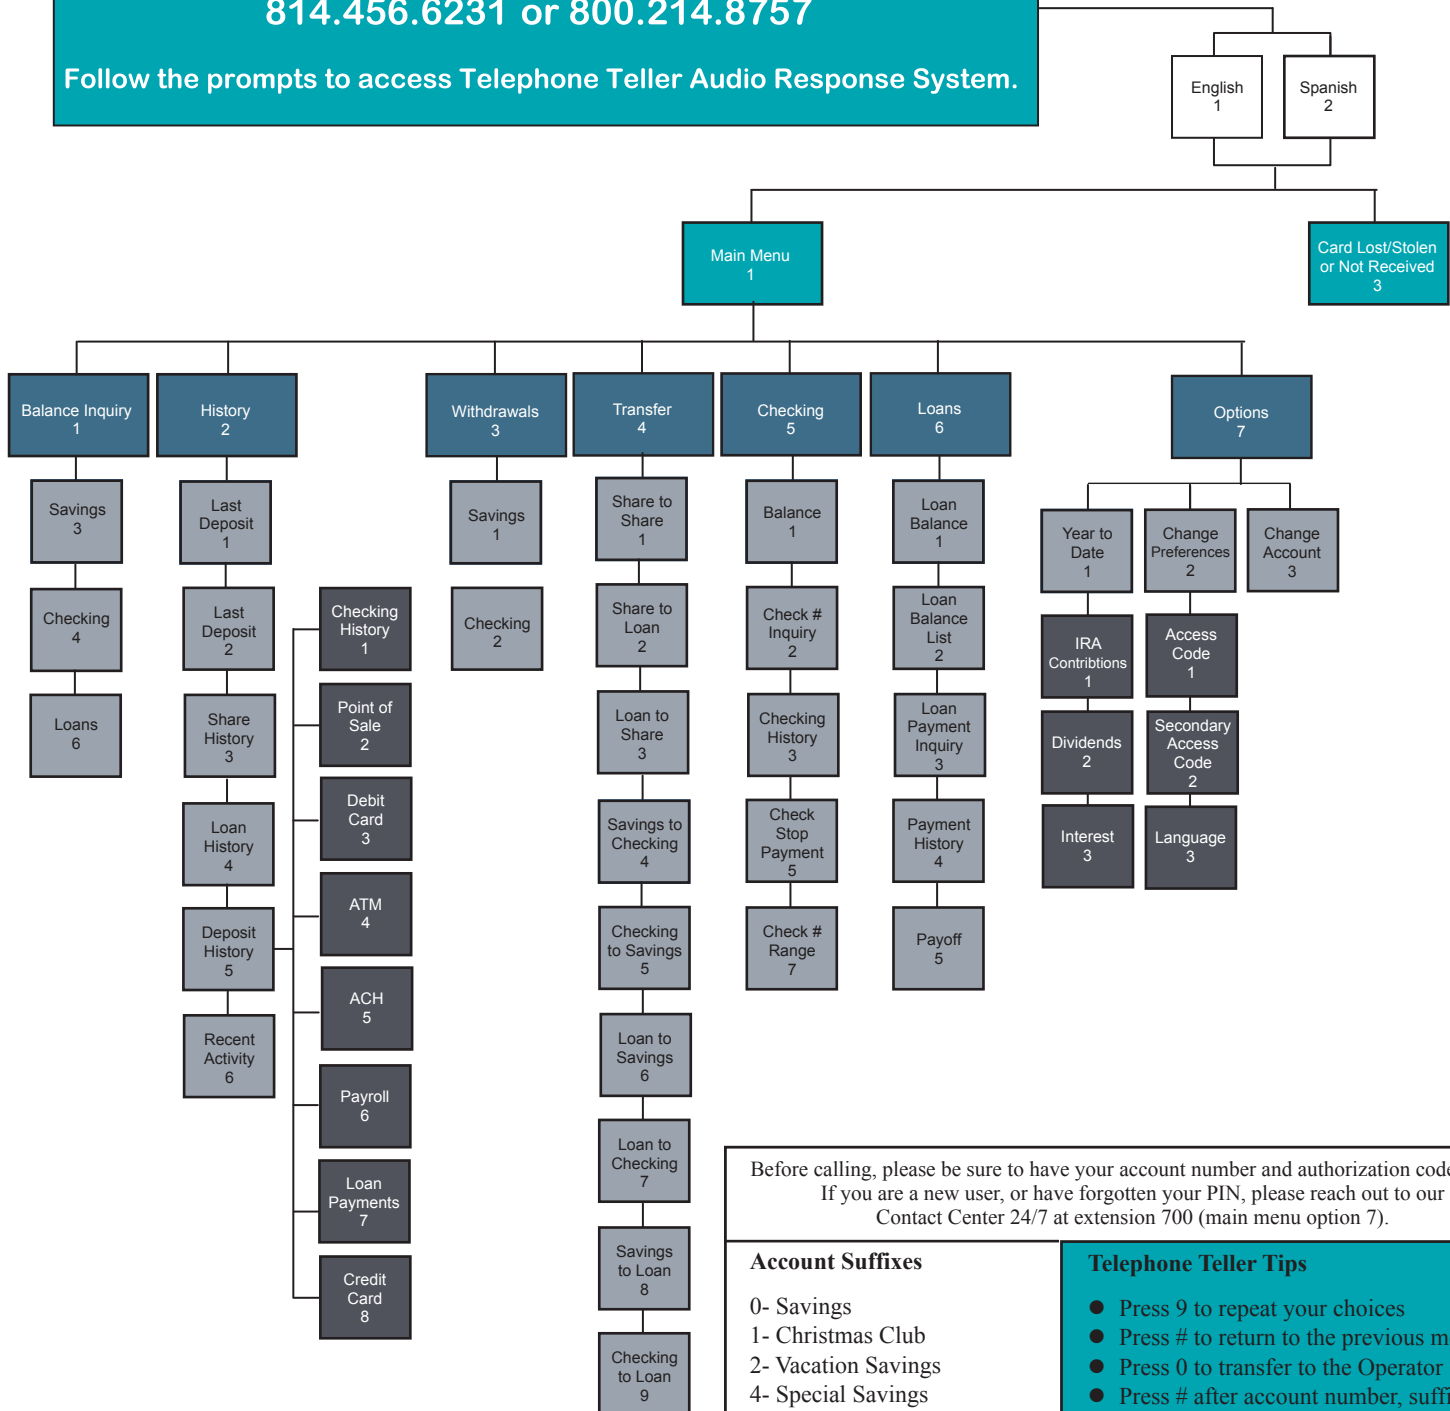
814.456.6231 or 800.214.8757

Follow the prompts to access Telephone Teller Audio Response System.

English
1

Spanish
2

Main Menu
1

Card Lost/Stolen or Not Received
3

Balance Inquiry
1

Savings
3

Checking
4

Loans
6

History
2

Last Deposit
1

Last Deposit
2

Share History
3

Loan History
4

Deposit History
5

Recent Activity
6

Checking History
1

Point of Sale
2

Debit Card
3

ATM
4

ACH
5

Payroll
6

Loan Payments
7

Credit Card
8

Withdrawals
3

Savings
1

Checking
2

Transfer
4

Share to Share
1

Share to Loan
2

Loan to Share
3

Savings to Checking
4

Checking to Savings
5

Loan to Savings
6

Loan to Checking
7

Savings to Loan
8

Checking to Loan
9

Checking
5

Balance
1

Check # Inquiry
2

Checking History
3

Check Stop Payment
5

Check # Range
7

Loans
6

Loan Balance
1

Loan Balance List
2

Loan Payment Inquiry
3

Payment History
4

Payoff
5

Options
7

Year to Date
1

IRA Contribtions
1

Dividends
2

Interest
3

Change Preferences
2

Access Code
1

Secondary Access Code
2

Language
3

Change Account
3

Before calling, please be sure to have your account number and authorization code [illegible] If you are a new user, or have forgotten your PIN, please reach out to our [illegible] Contact Center 24/7 at extension 700 (main menu option 7).

Account Suffixes

0- Savings
1- Christmas Club
2- Vacation Savings
4- Special Savings

Telephone Teller Tips

● Press 9 to repeat your choices
● Press # to return to the previous m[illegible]
● Press 0 to transfer to the Operator
● Press # after account number, suff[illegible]